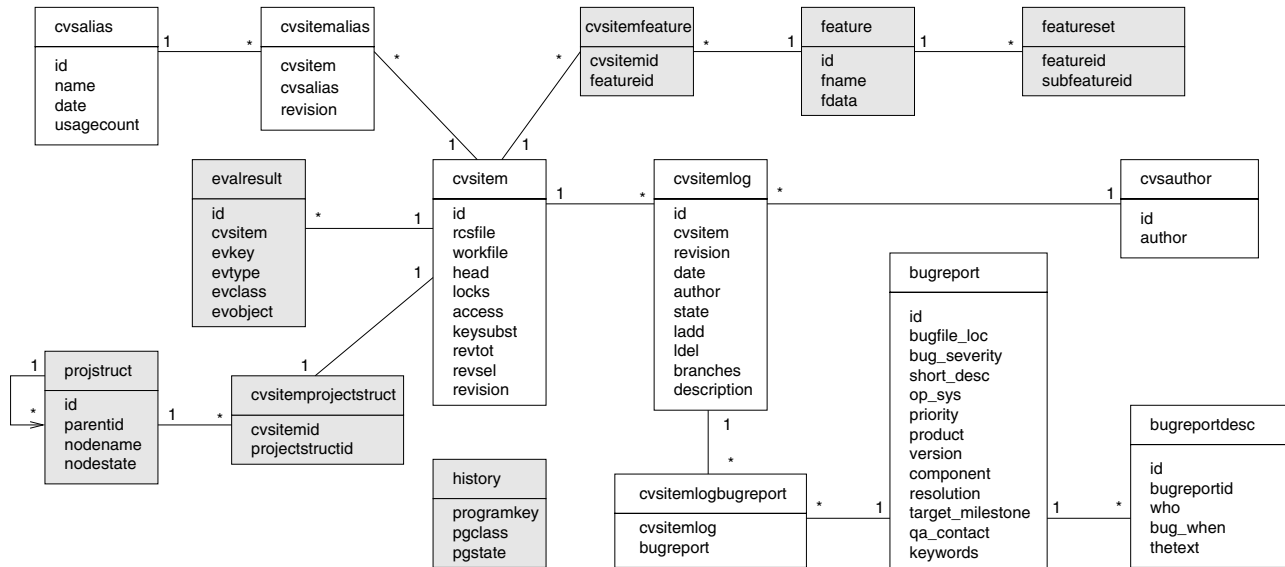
cvsalias
id
name
date
usagecount

1 *

cvsitemalias
cvsitem
cvsalias
revision

*

*

cvsitemfeature
cvsitemid
featureid

* 1

feature
id
fname
fdata

1 *

featureset
featureid
subfeatureid

1 1

evalresult
id
cvsitem
evkey
evtype
evclass
evobject

* 1

cvsitem
id
rcsfile
workfile
head
locks
access
keysubst
revtot
revsel
revision

1

1 *

cvsitemlog
id
cvsitem
revision
date
author
state
ladd
ldel
branches
description

* 1

cvsauthor
id
author

1

1
*

projstruct
id
parentid
nodename
nodestate

1 *

cvsitemprojectstruct
cvsitemid
projectstructid

history
programkey
pgclass
pgstate

1

*

cvsitemlogbugreport
cvsitemlog
bugreport

* 1

bugreport
id
bugfile_loc
bug_severity
short_desc
op_sys
priority
product
version
component
resolution
target_milestone
qa_contact
keywords

1 *

bugreportdesc
id
bugreportid
who
bug_when
thetext